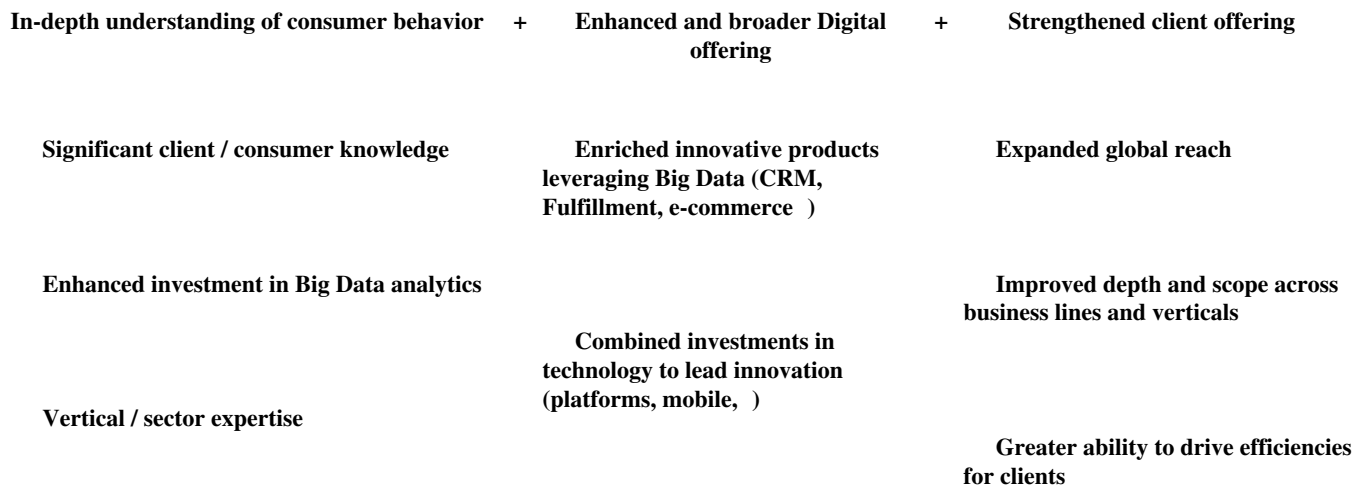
In-depth understanding of consumer behavior + Enhanced and broader Digital offering + Strengthened client offering

Significant client / consumer knowledge

Enhanced investment in Big Data analytics

Vertical / sector expertise

Enriched innovative products leveraging Big Data (CRM, Fulfillment, e-commerce )

Combined investments in technology to lead innovation (platforms, mobile, )

Expanded global reach

Improved depth and scope across business lines and verticals

Greater ability to drive efficiencies for clients